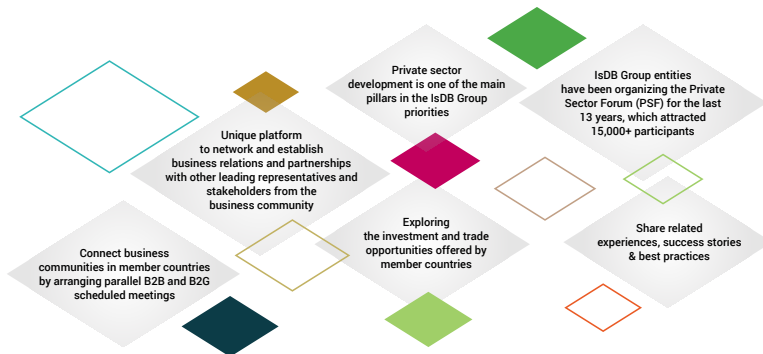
Private sector development is one of the main pillars in the IsDB Group priorities

IsDB Group entities have been organizing the Private Sector Forum (PSF) for the last 13 years, which attracted 15,000+ participants

Unique platform to network and establish business relations and partnerships with other leading representatives and stakeholders from the business community

Exploring the investment and trade opportunities offered by member countries

Share related experiences, success stories & best practices

Connect business communities in member countries by arranging parallel B2B and B2G scheduled meetings